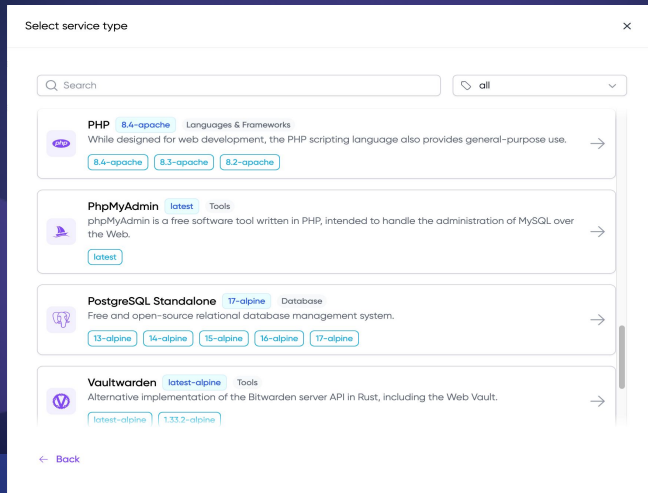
Select service type

×

Search

all

php

PHP 8.4-apache Languages & Frameworks
While designed for web development, the PHP scripting language also provides general-purpose use.
8.4-apache 8.3-apache 8.2-apache

PhpMyAdmin latest Tools
phpMyAdmin is a free software tool written in PHP, intended to handle the administration of MySQL over the Web.
latest

PostgreSQL Standalone 17-alpine Database
Free and open-source relational database management system.
13-alpine 14-alpine 15-alpine 16-alpine 17-alpine

Vaultwarden latest-alpine Tools
Alternative implementation of the Bitwarden server API in Rust, including the Web Vault.
latest-alpine 1.33.2-alpine

← Back